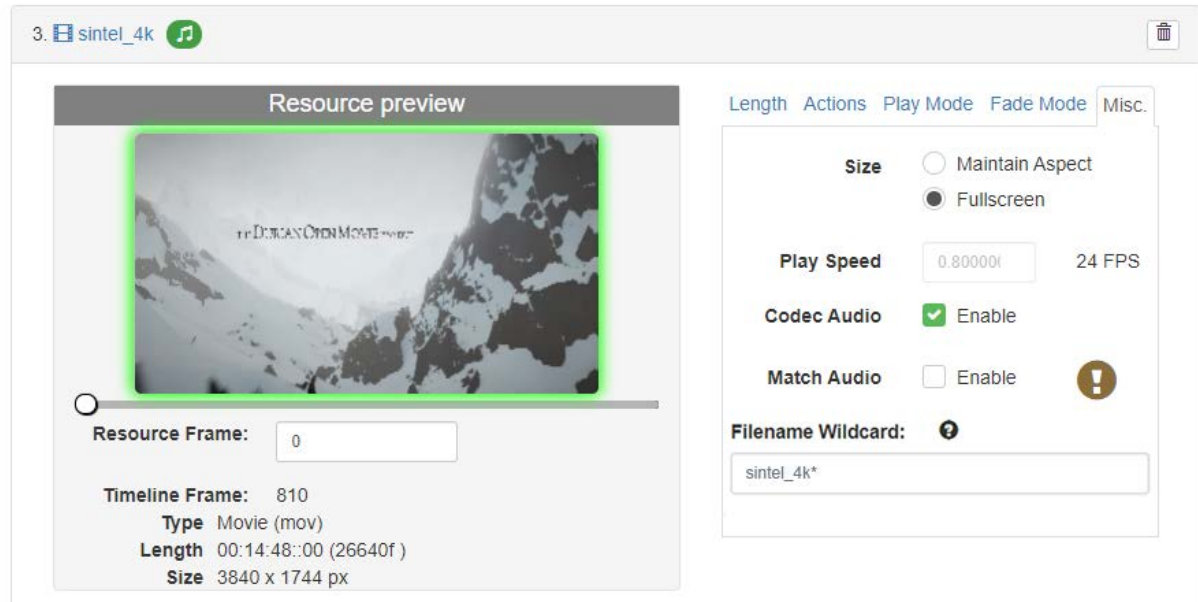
3. sintel_4k

Resource preview

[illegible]

Resource Frame: 0

Timeline Frame: 810
Type Movie (mov)
Length 00:14:48::00 (26640f )
Size 3840 x 1744 px

Length Actions Play Mode Fade Mode Misc.

Size Maintain Aspect
Fullscreen

Play Speed 0.80000( 24 FPS

Codec Audio Enable

Match Audio Enable

Filename Wildcard:

sintel_4k*